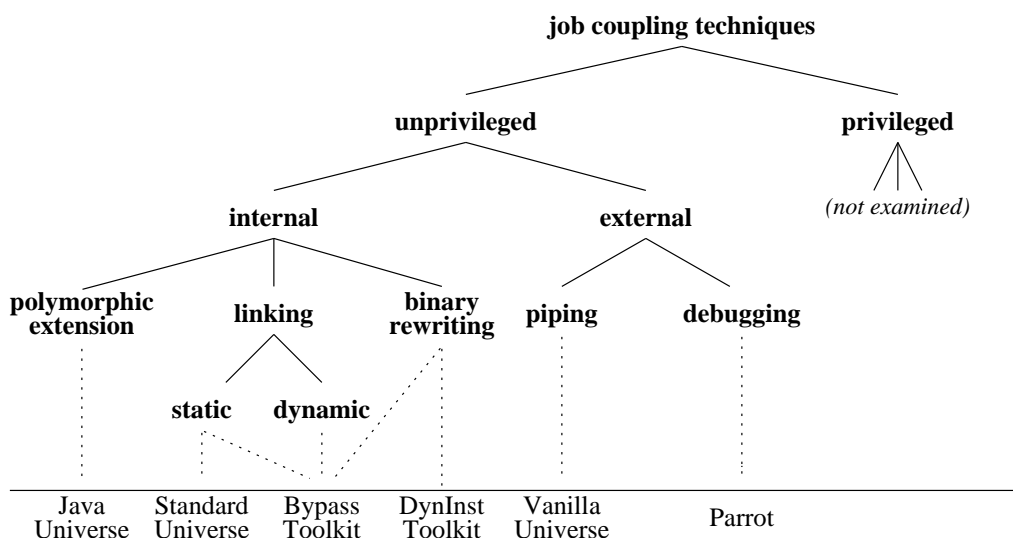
job coupling techniques

unprivileged

privileged

(not examined)

internal

external

polymorphic extension

linking

binary rewriting

piping

debugging

static

dynamic

Java Universe

Standard Universe

Bypass Toolkit

DynInst Toolkit

Vanilla Universe

Parrot